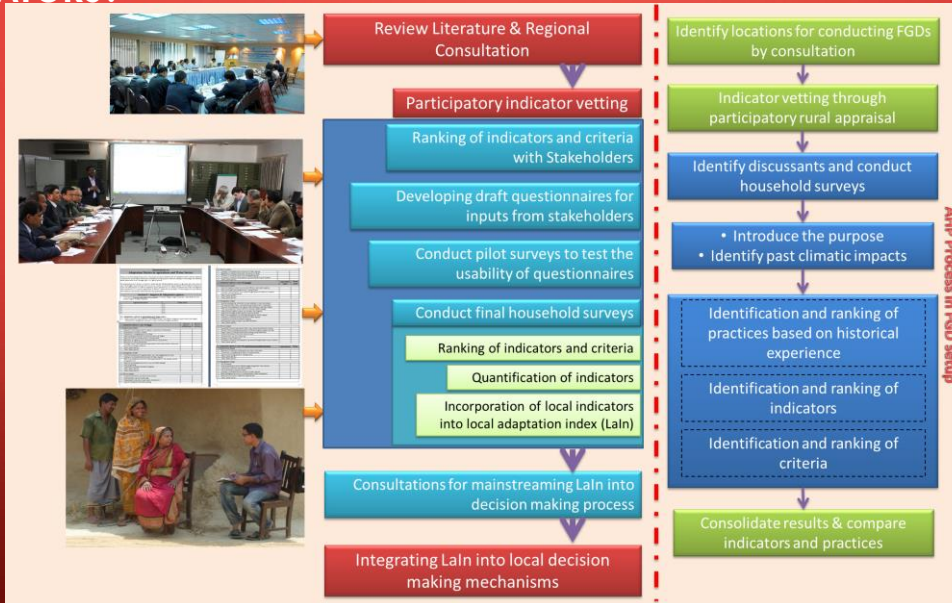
Review Literature & Regional Consultation

Participatory indicator vetting

Ranking of indicators and criteria with Stakeholders

Developing draft questionnaires for inputs from stakeholders

Conduct pilot surveys to test the usability of questionnaires

Conduct final household surveys

Ranking of indicators and criteria

Quantification of indicators

Incorporation of local indicators into local adaptation index (LaIn)

Consultations for mainstreaming LaIn into decision making process

Integrating LaIn into local decision making mechanisms

Identify locations for conducting FGDs by consultation

Indicator vetting through participatory rural appraisal

Identify discussants and conduct household surveys

• Introduce the purpose
• Identify past climatic impacts

Identification and ranking of practices based on historical experience

Identification and ranking of indicators

Identification and ranking of criteria

Consolidate results & compare indicators and practices

AHP Process in FGD setup